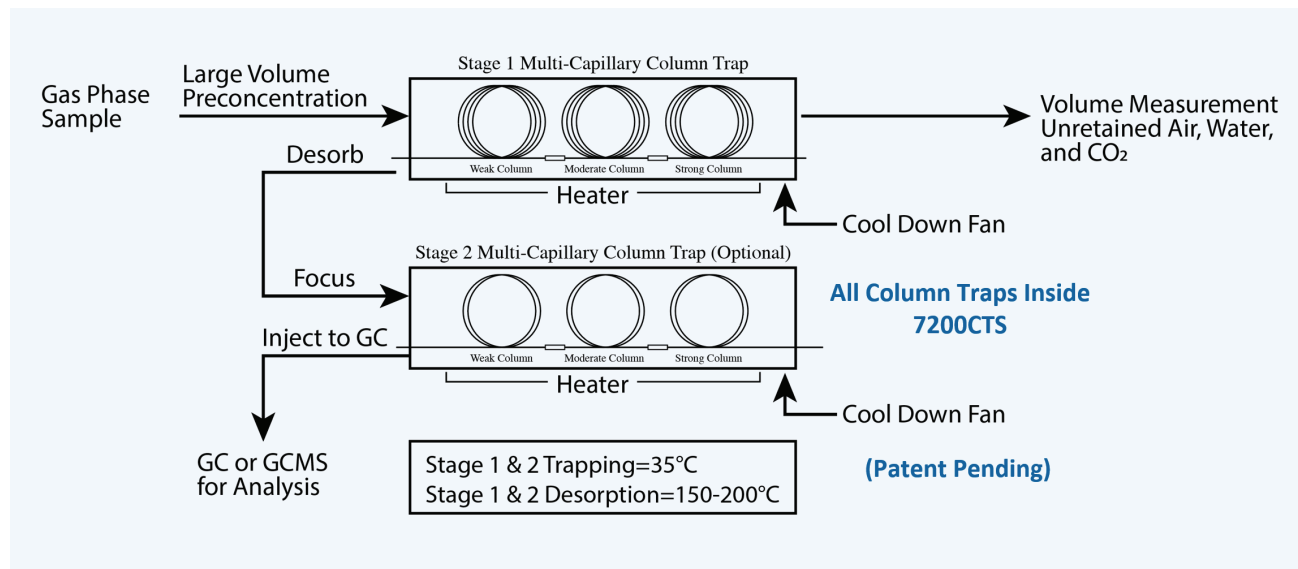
Stage 1 Multi-Capillary Column Trap

Gas Phase Sample

Large Volume Preconcentration

Weak Column

Moderate Column

Strong Column

Volume Measurement Unretained Air, Water, and $CO_2$

Desorb

Heater

Cool Down Fan

Stage 2 Multi-Capillary Column Trap (Optional)

Focus

Weak Column

Moderate Column

Strong Column

All Column Traps Inside 7200CTS

Inject to GC

Heater

Cool Down Fan

GC or GCMS for Analysis

Stage 1 & 2 Trapping=35°C
Stage 1 & 2 Desorption=150-200°C

(Patent Pending)